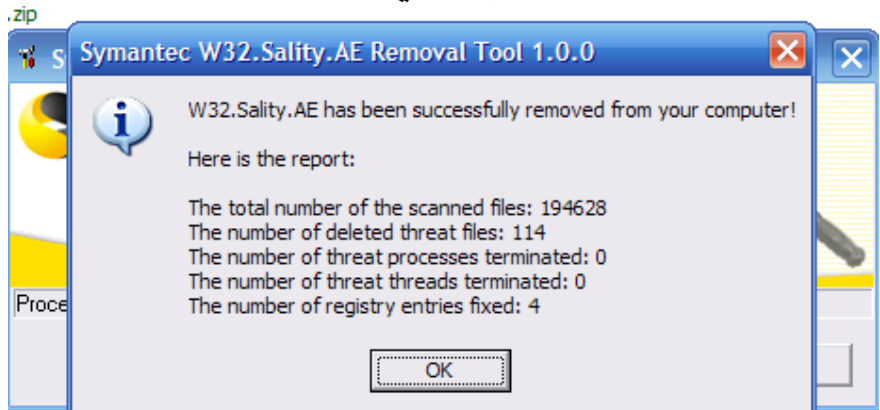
.zip

S

Symantec W32.Sality.AE Removal Tool 1.0.0

W32.Sality.AE has been successfully removed from your computer!

Here is the report:

The total number of the scanned files: 194628
The number of deleted threat files: 114
The number of threat processes terminated: 0
The number of threat threads terminated: 0
The number of registry entries fixed: 4

OK

Proce